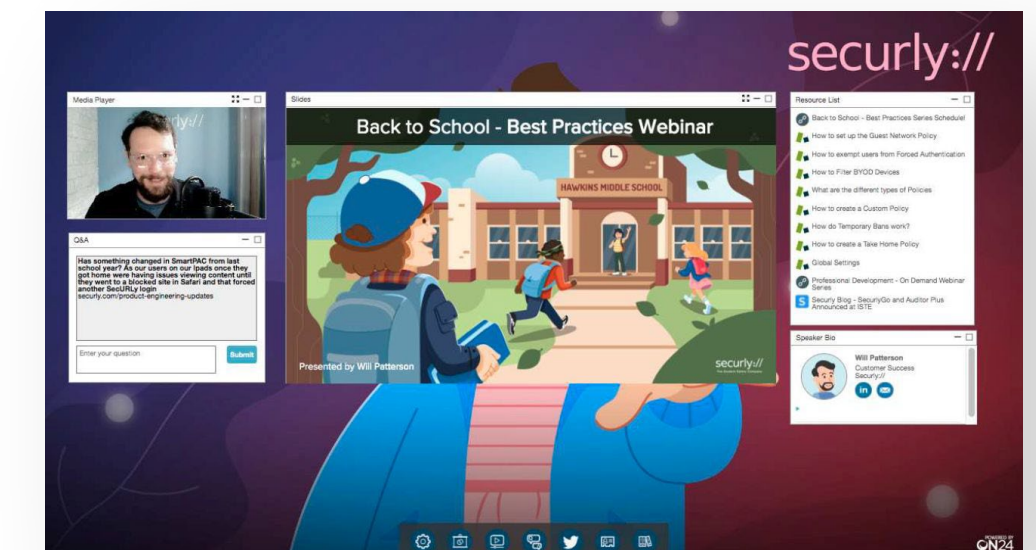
securly://

Media Player

securly://

Slides

Back to School - Best Practices Webinar

HAWKINS MIDDLE SCHOOL

Presented by Will Patterson

securly://

Resource List

Back to School - Best Practices Series Schedule!

How to set up the Guest Network Policy

How to exempt users from Forced Authentication

How to Filter BYOD Devices

What are the different types of Policies

How to create a Custom Policy

How do Temporary Bans work?

How to create a Take Home Policy

Global Settings

Professional Development - On Demand Webinar Series

Securly Blog - SecurlyGo and Auditor Plus Announced at ISTE

Q&A

Has something changed in SmartPAC from last school year? As our users on our Ipads once they got home were having issues viewing content until they went to a blocked site in Safari and that forced another SecURLy login
securly.com/product-engineering-updates

Enter your question

Submit

Speaker Bio

Will Patterson
Customer Success
Securly://

POWERED BY ON24